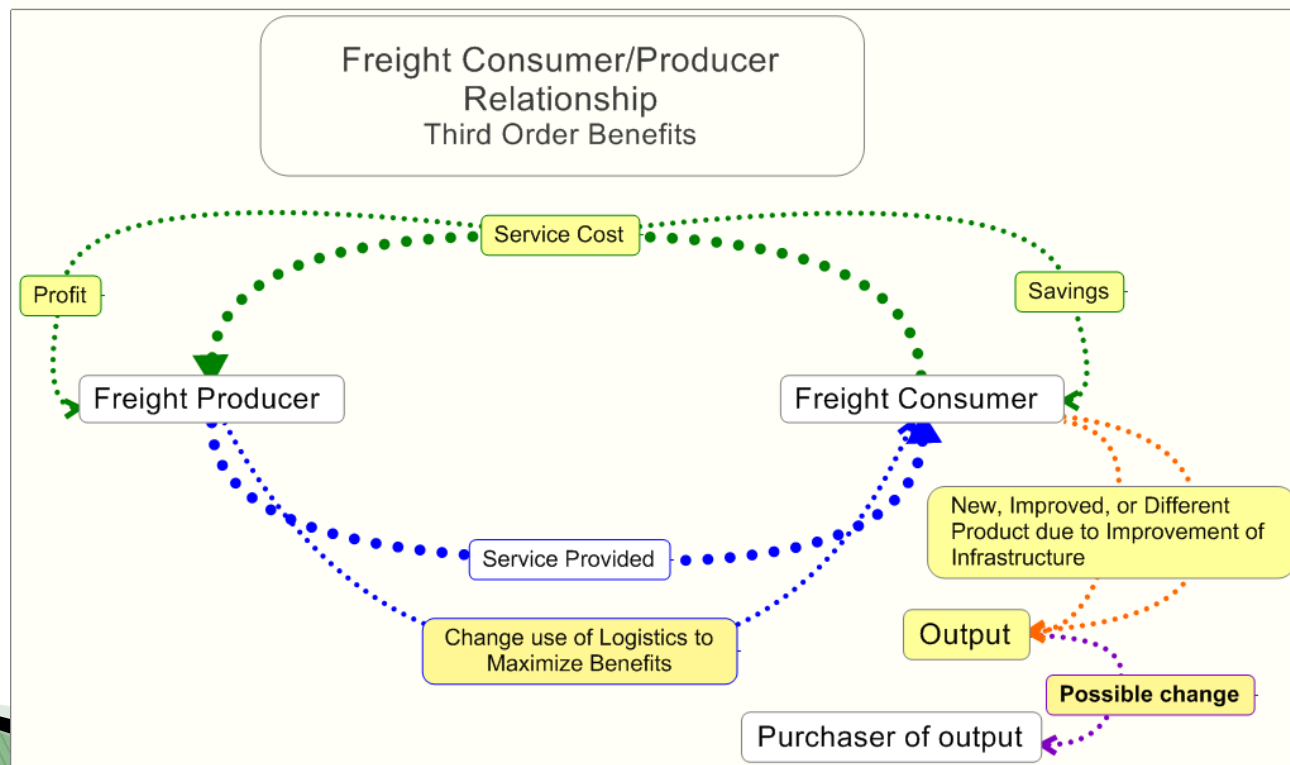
Freight Consumer/Producer Relationship
Third Order Benefits

Service Cost

Profit

Savings

Freight Producer

Freight Consumer

New, Improved, or Different Product due to Improvement of Infrastructure

Service Provided

Output

Change use of Logistics to Maximize Benefits

Possible change

Purchaser of output